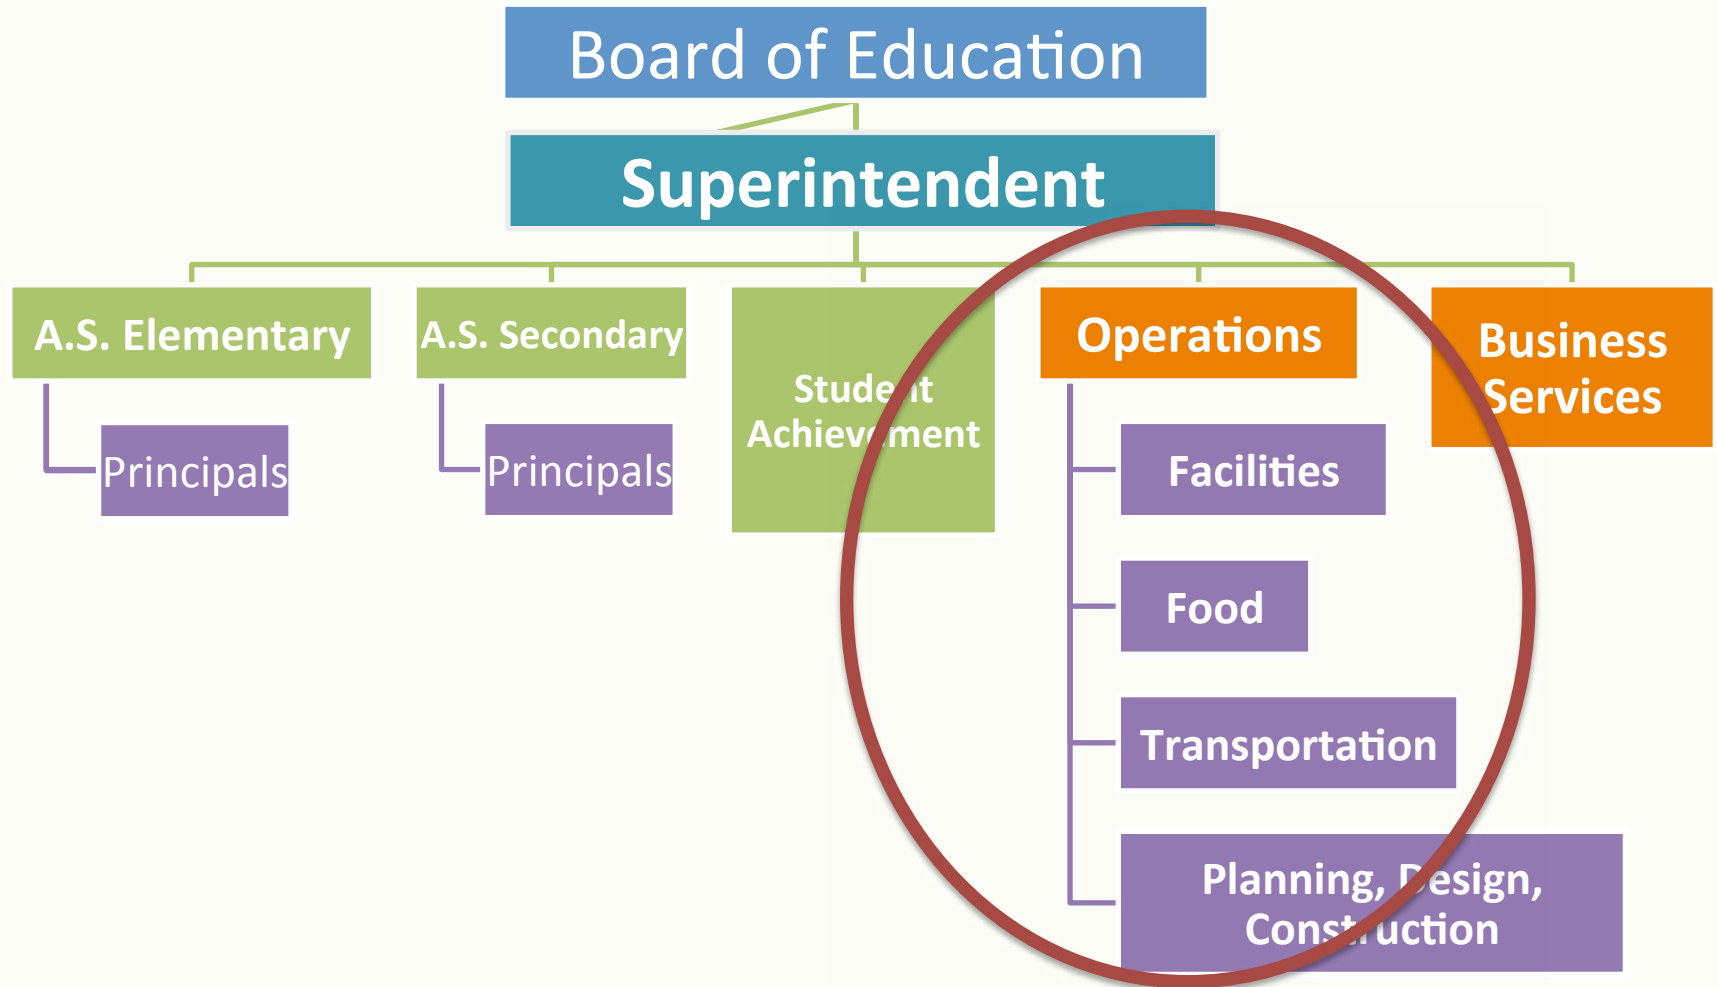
Board of Education

Superintendent

A.S. Elementary

Principals

A.S. Secondary

Principals

Student Achievement

Operations

Facilities

Food

Transportation

Planning, Design, Construction

Business Services